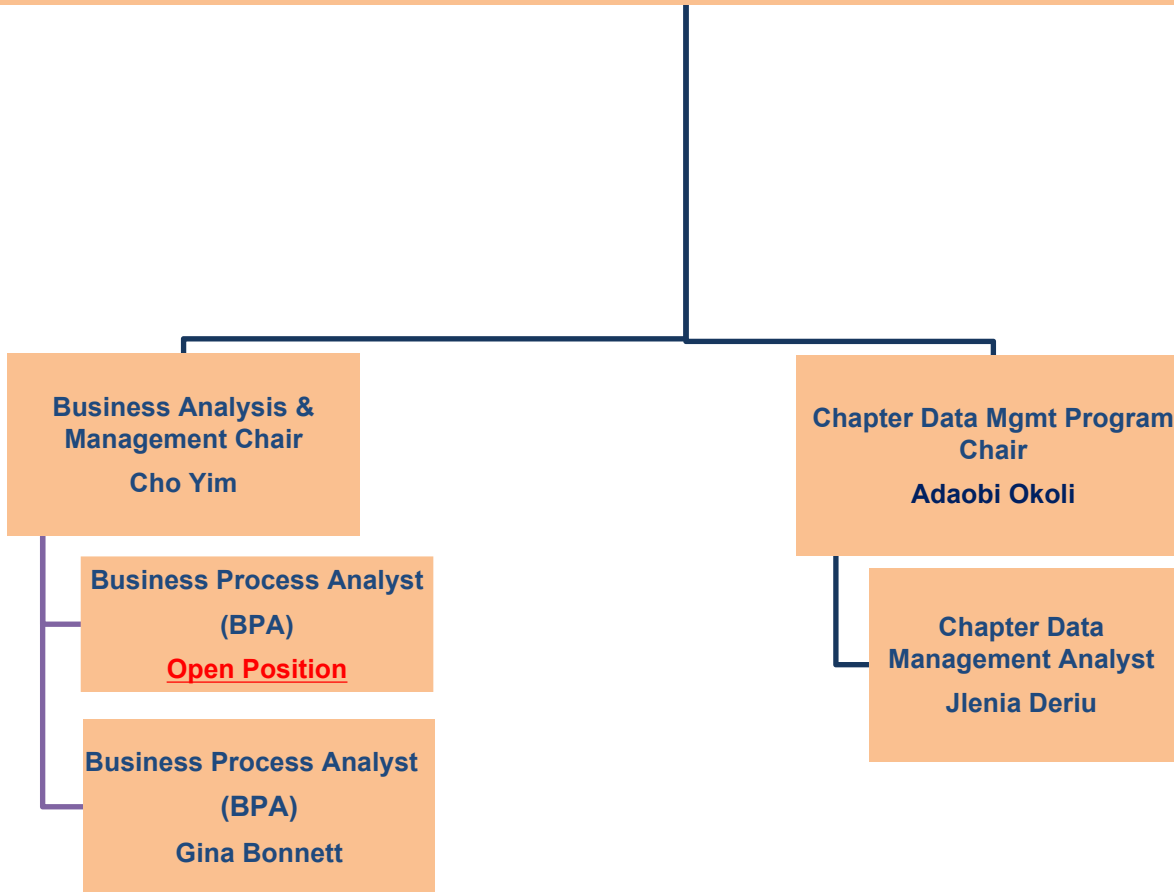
Business Analysis & Management Chair
Cho Yim

Business Process Analyst (BPA)
Open Position

Business Process Analyst (BPA)
Gina Bonnett

Chapter Data Mgmt Program Chair
Adaobi Okoli

Chapter Data Management Analyst
Jlenia Deriu